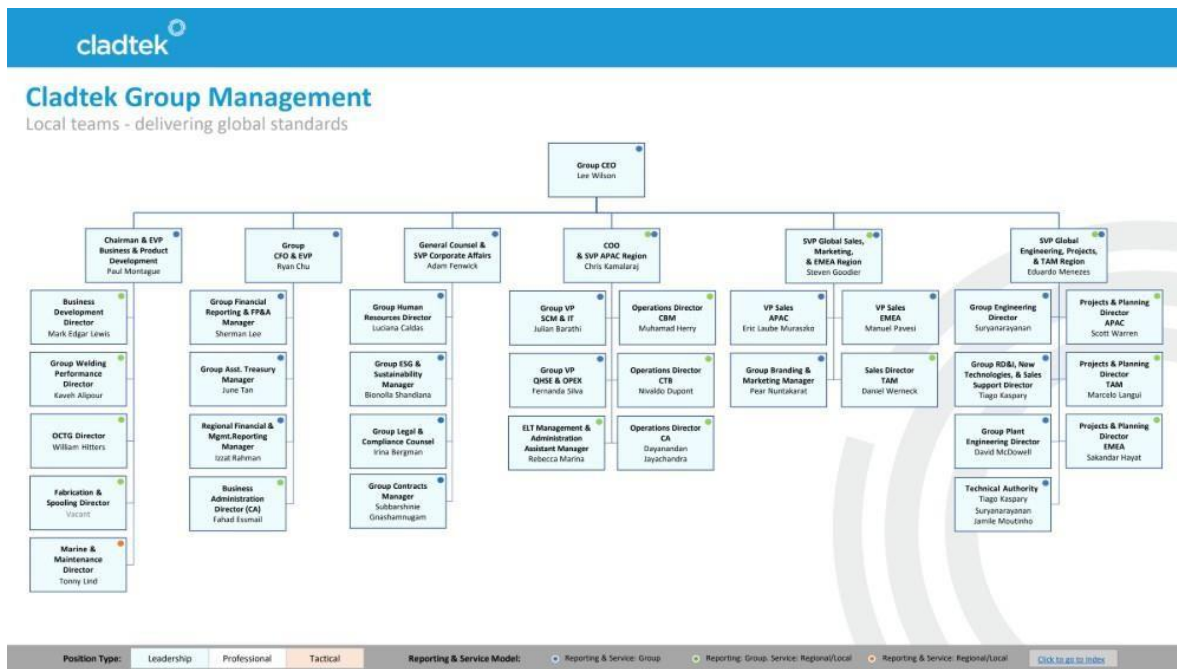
cladtek

Cladtek Group Management
Local teams - delivering global standards

Group CEO
Lee Wilson

Chairman & EVP Business & Product Development
Paul Montague

Business Development Director
Mark Edgar Lewis

Group Welding Performance Director
Kaveh Alipour

OCTG Director
William Hitters

Fabrication & Spooling Director
Vacant

Marine & Maintenance Director
Tonny Lind

Group CFO & EVP
Ryan Chu

Group Financial Reporting & FP&A Manager
Sherman Lee

Group Asst. Treasury Manager
June Tan

Regional Financial & Mgmt.Reporting Manager
Izzat Rahman

Business Administration Director (CA)
Fahad Essmail

General Counsel & SVP Corporate Affairs
Adam Fenwick

Group Human Resources Director
Luciana Caldas

Group ESG & Sustainability Manager
Bionolla Shandlana

Group Legal & Compliance Counsel
Irina Bergman

Group Contracts Manager
Subbarshinie Gnashamnugam

COO & SVP APAC Region
Chris Kamalaraj

Group VP SCM & IT
Julian Barathi

Group VP QHSE & OPEX
Fernanda Silva

ELT Management & Administration Assistant Manager
Rebecca Marina

Operations Director CBM
Muhamad Herry

Operations Director CTB
Nivaldo Dupont

Operations Director CA
Dayanandan Jayachandra

SVP Global Sales, Marketing, & EMEA Region
Steven Goodier

VP Sales APAC
Eric Laube Muraszko

Group Branding & Marketing Manager
Pear Nuntakarat

VP Sales EMEA
Manuel Pavesi

Sales Director TAM
Daniel Werneck

SVP Global Engineering, Projects, & TAM Region
Eduardo Menezes

Group Engineering Director
Suryanarayanan

Group RD&I, New Technologies, & Sales Support Director
Tiago Kaspary

Group Plant Engineering Director
David McDowell

Technical Authority
Tiago Kaspary
Suryanarayanan
Jamile Moutinho

Projects & Planning Director APAC
Scott Warren

Projects & Planning Director TAM
Marcelo Langui

Projects & Planning Director EMEA
Sakandar Hayat

Position Type: Leadership Professional Tactical
Reporting & Service Model: Reporting & Service: Group · Reporting: Group, Service: Regional/Local · Reporting & Service: Regional/Local
Click to go to index